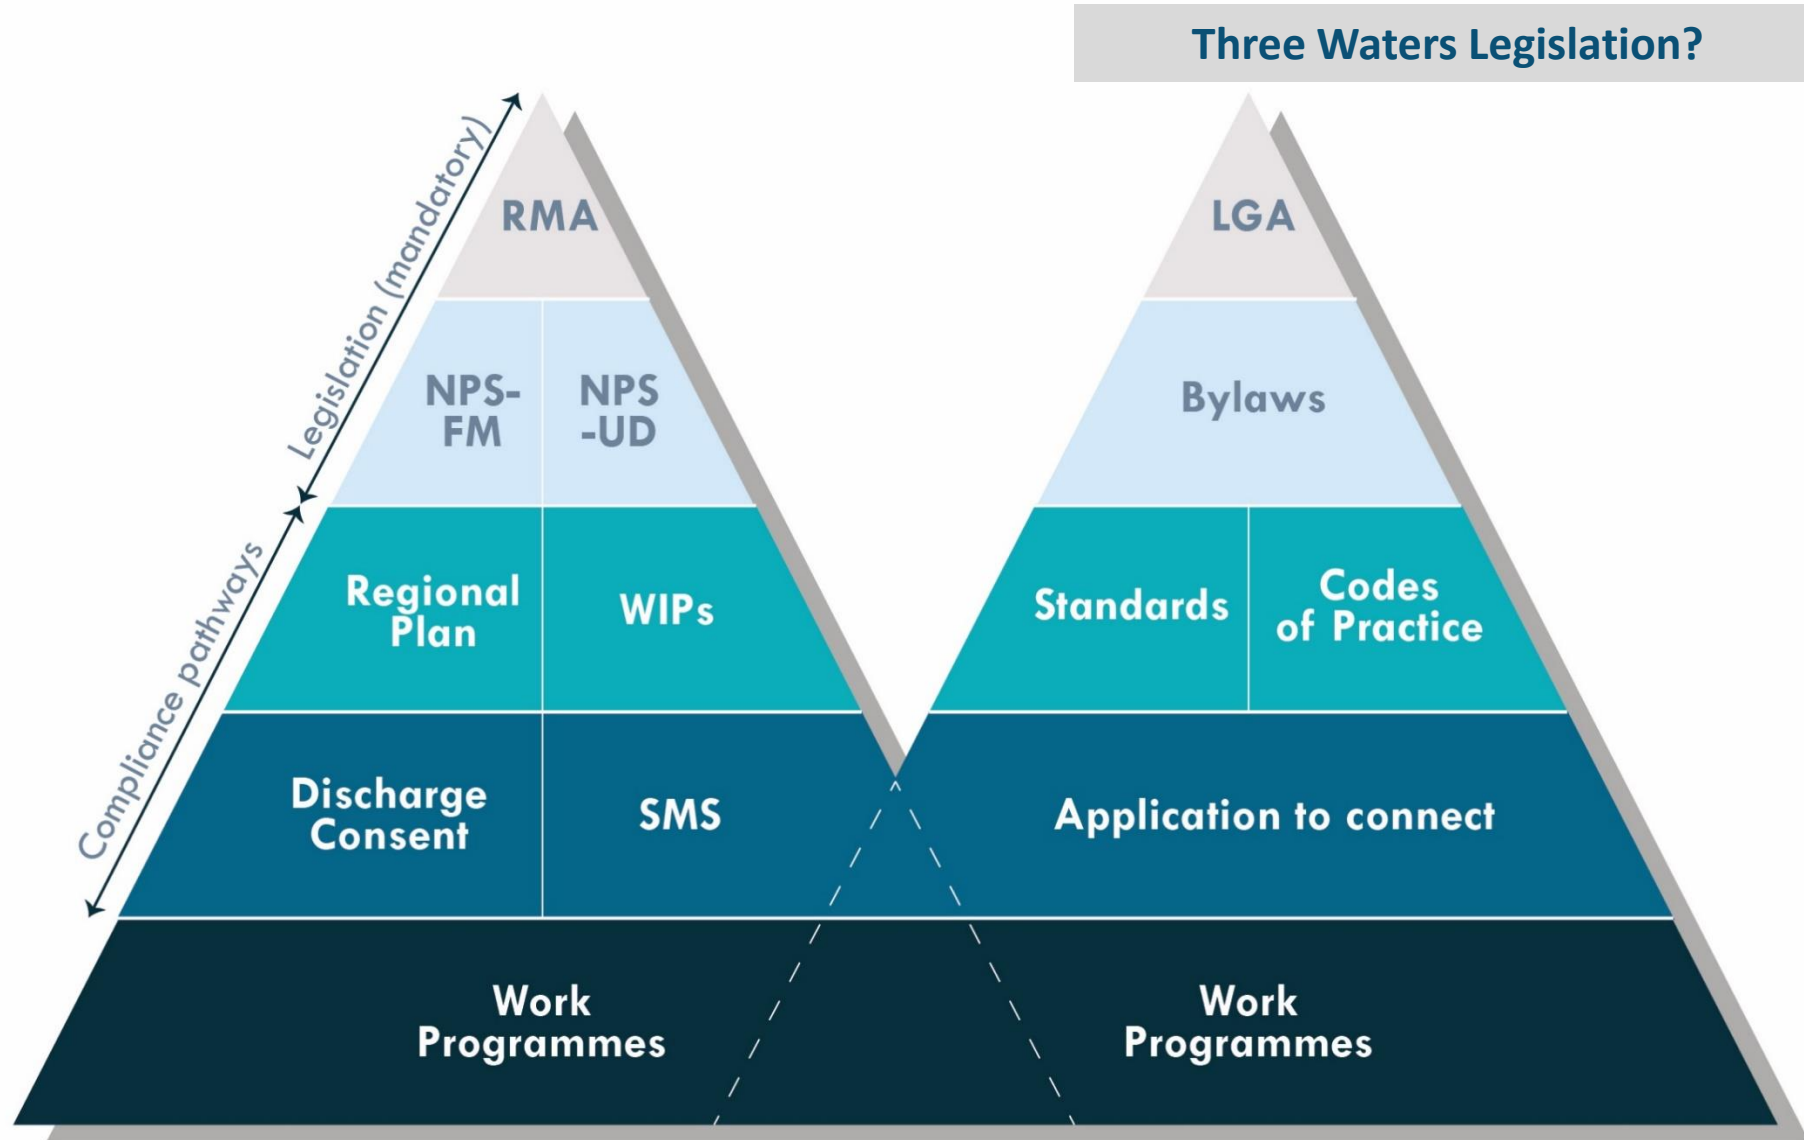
Three Waters Legislation?

Legislation (mandatory)

Compliance pathways

RMA

NPS-FM

NPS-UD

Regional Plan

WIPs

Discharge Consent

SMS

Work Programmes

LGA

Bylaws

Standards

Codes of Practice

Application to connect

Work Programmes